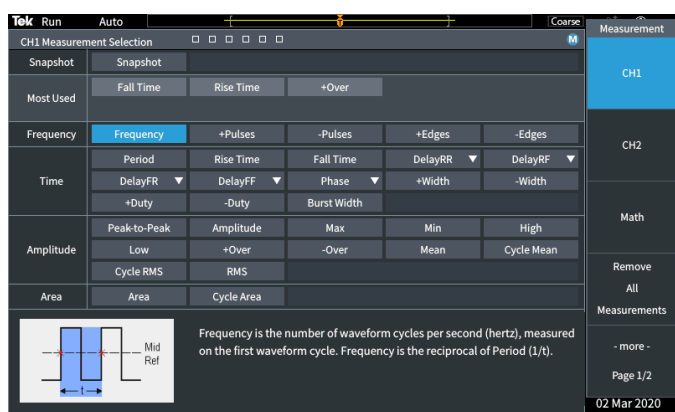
Tek Run Auto Coarse

CH1 Measurement Selection

M

Measurement

| Snapshot | Snapshot | | | | |
|---|---|---|---|---|---|
| Most Used | Fall Time | Rise Time | +Over | | |
| Frequency | Frequency | +Pulses | -Pulses | +Edges | -Edges |
| Time | Period | Rise Time | Fall Time | DelayRR ▼ | DelayRF ▼ |
| | DelayFR ▼ | DelayFF ▼ | Phase ▼ | +Width | -Width |
| | +Duty | -Duty | Burst Width | | |
| Amplitude | Peak-to-Peak | Amplitude | Max | Min | High |
| | Low | +Over | -Over | Mean | Cycle Mean |
| | Cycle RMS | RMS | | | |
| Area | Area | Cycle Area | | | |

Mid Ref

t

Frequency is the number of waveform cycles per second (hertz), measured on the first waveform cycle. Frequency is the reciprocal of Period (1/t).

CH1

CH2

Math

Remove All Measurements

- more -

Page 1/2

02 Mar 2020